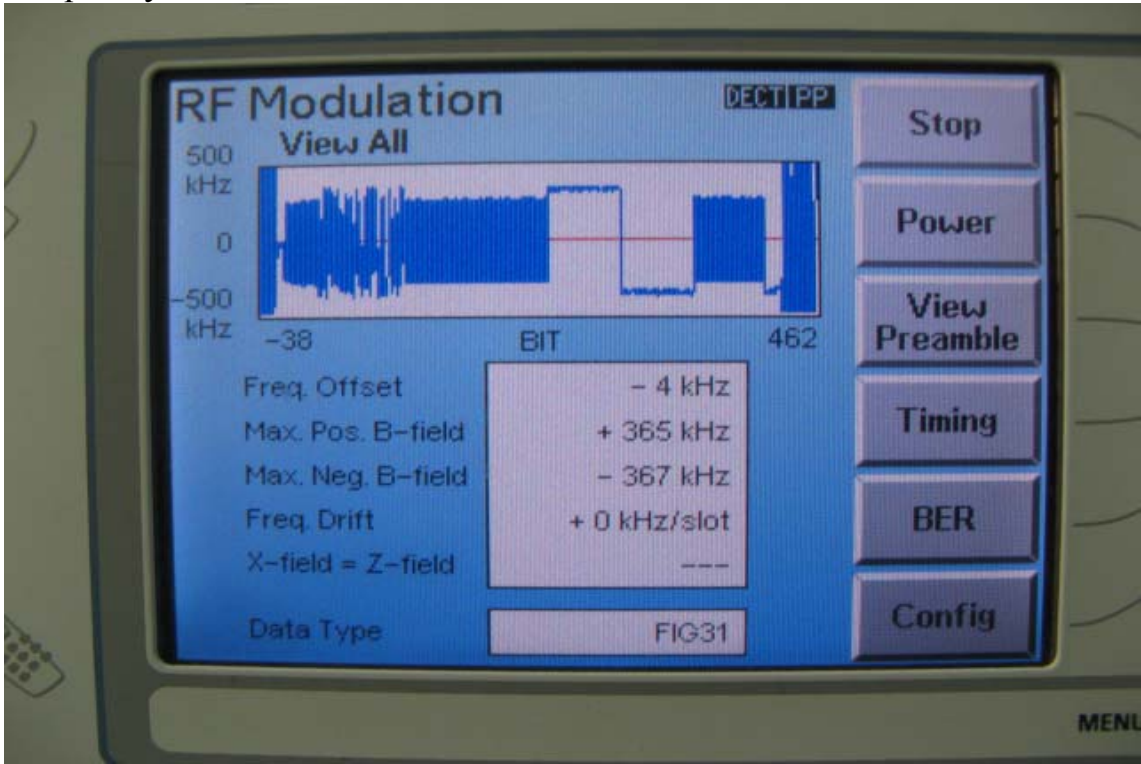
RF Modulation
DECT PP
View All
500 kHz
0
-500 kHz
-38
BIT
462

Freq. Offset — 4 kHz
Max. Pos. B-field + 365 kHz
Max. Neg. B-field — 367 kHz
Freq. Drift + 0 kHz/slot
X-field = Z-field ---

Data Type FIG31

Stop
Power
View Preamble
Timing
BER
Config

MENU